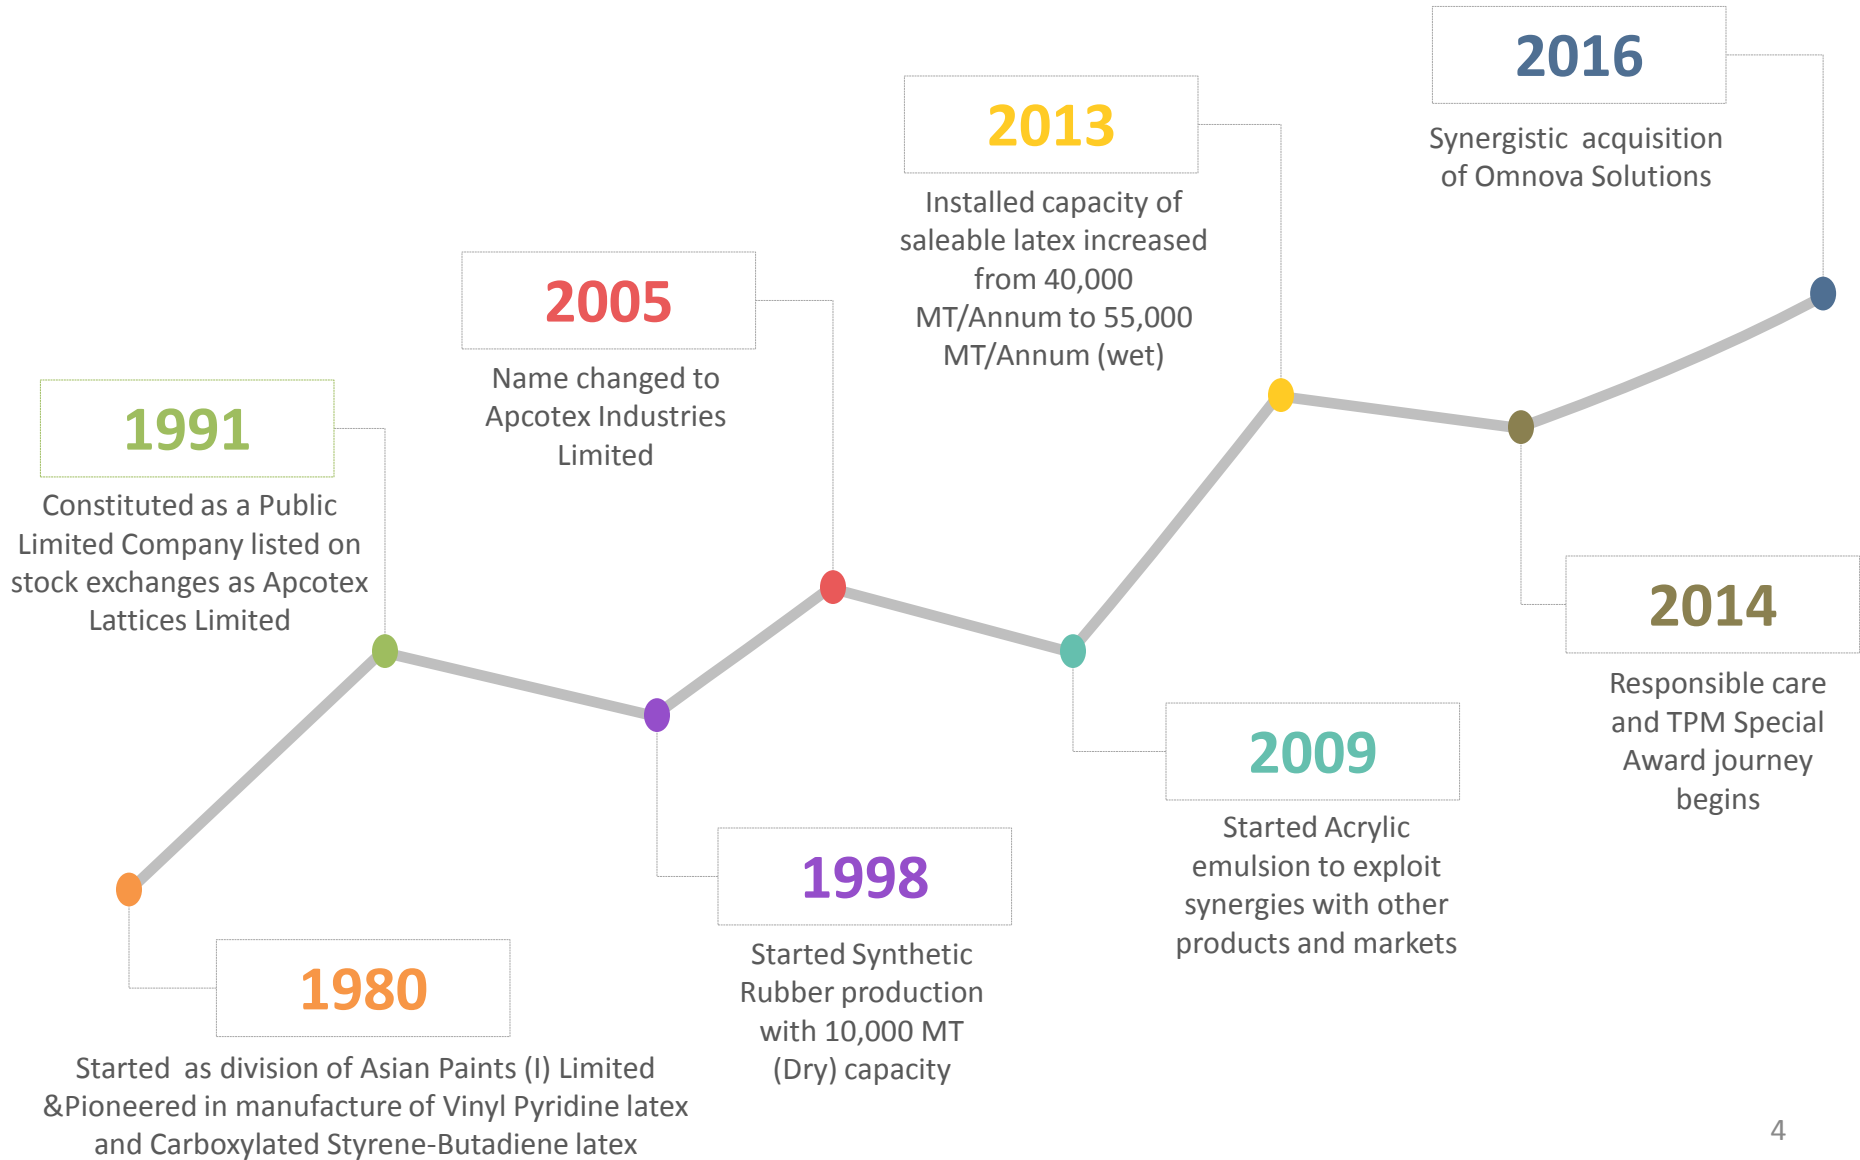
2016

Synergistic acquisition of Omnova Solutions

2013

Installed capacity of saleable latex increased from 40,000 MT/Annum to 55,000 MT/Annum (wet)

2005

Name changed to Apcotex Industries Limited

1991

Constituted as a Public Limited Company listed on stock exchanges as Apcotex Lattices Limited

2014

Responsible care and TPM Special Award journey begins

2009

Started Acrylic emulsion to exploit synergies with other products and markets

1998

Started Synthetic Rubber production with 10,000 MT (Dry) capacity

1980

Started as division of Asian Paints (I) Limited &Pioneered in manufacture of Vinyl Pyridine latex and Carboxylated Styrene-Butadiene latex

4